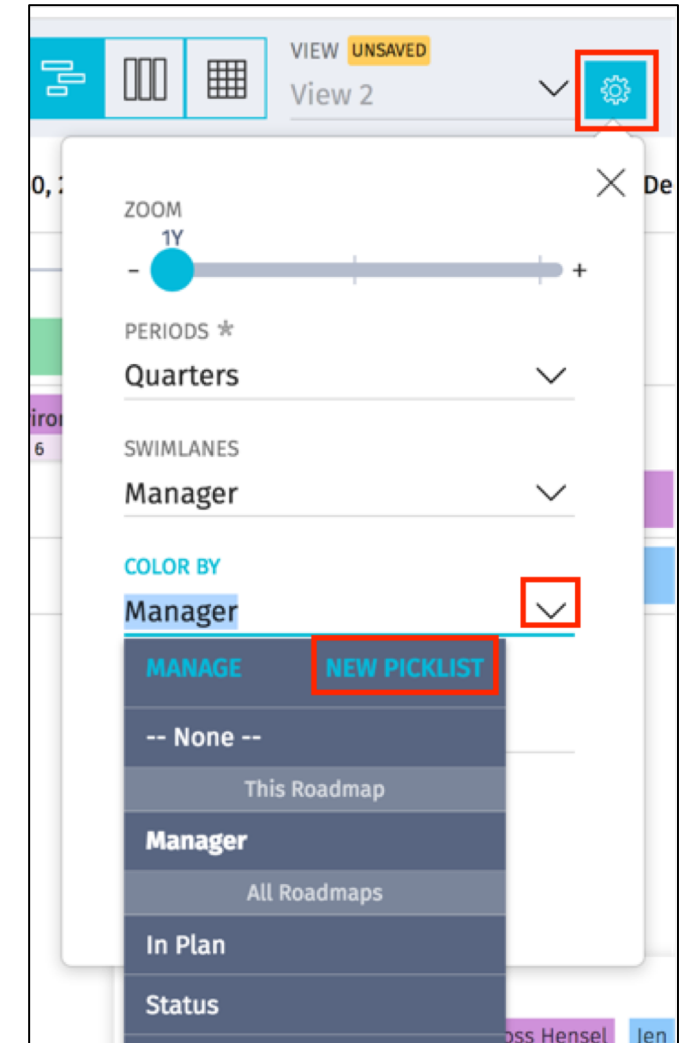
VIEW UNSAVED
View 2

0, 2
De

ZOOM
1Y
-
+

PERIODS *
Quarters

SWIMLANES
Manager

COLOR BY
Manager

MANAGE
NEW PICKLIST
-- None --
This Roadmap
Manager
All Roadmaps
In Plan
Status

iro
6

oss Hensel
Jen